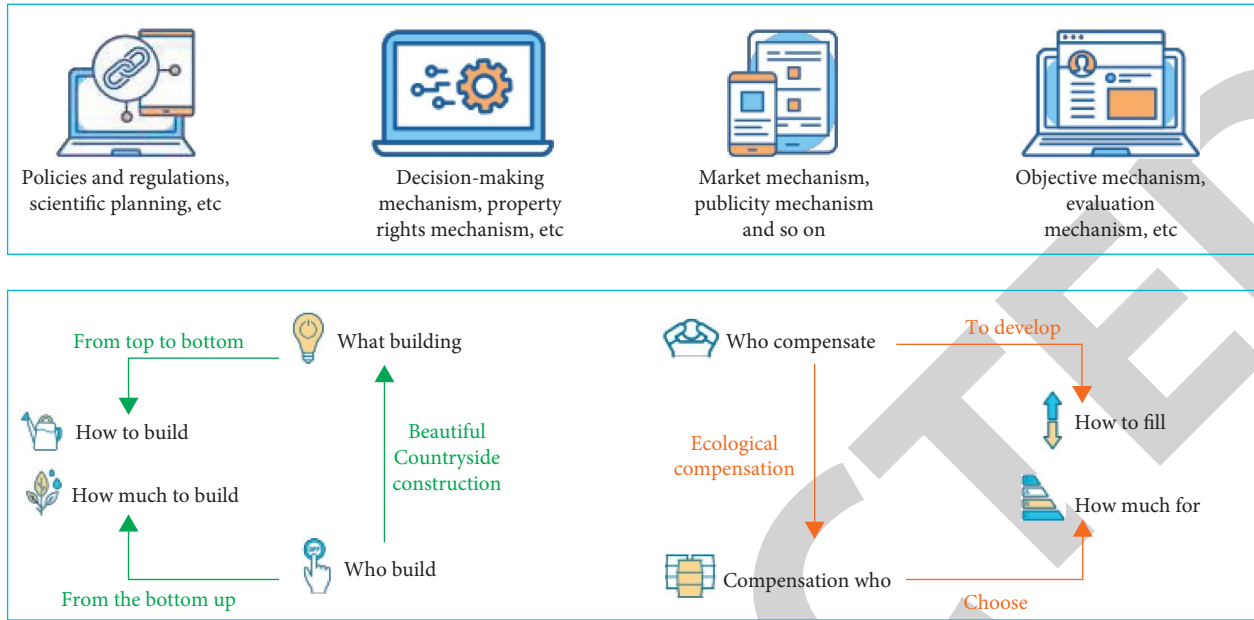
Policies and regulations, scientific planning, etc

Decision-making mechanism, property rights mechanism, etc

Market mechanism, publicity mechanism and so on

Objective mechanism, evaluation mechanism, etc

From top to bottom

What building

How to build

Beautiful Countryside construction

How much to build

Who build

From the bottom up

Who compensate

To develop

How to fill

Ecological compensation

How much for

Compensation who

Choose